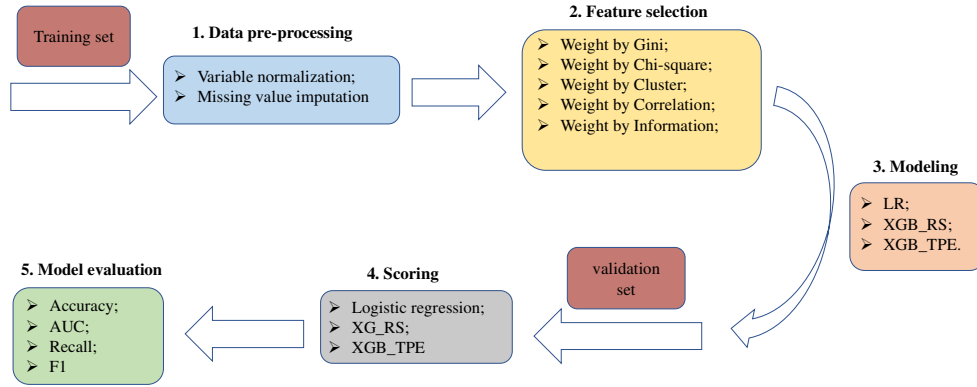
Training set

1. Data pre-processing

➢ Variable normalization;
➢ Missing value imputation

2. Feature selection

➢ Weight by Gini;
➢ Weight by Chi-square;
➢ Weight by Cluster;
➢ Weight by Correlation;
➢ Weight by Information;

3. Modeling

➢ LR;
➢ XGB_RS;
➢ XGB_TPE.

validation set

4. Scoring

➢ Logistic regression;
➢ XG_RS;
➢ XGB_TPE

5. Model evaluation

➢ Accuracy;
➢ AUC;
➢ Recall;
➢ F1